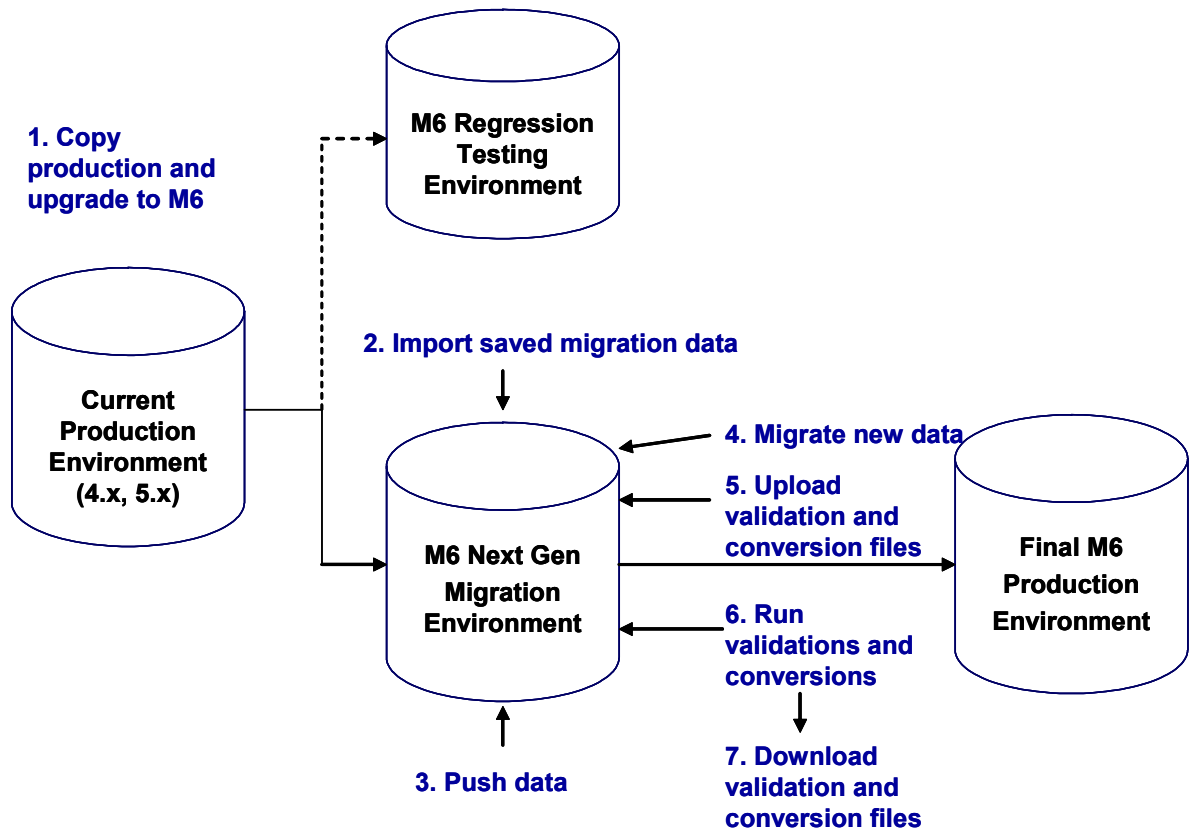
1. Copy production and upgrade to M6

M6 Regression Testing Environment

Current Production Environment (4.x, 5.x)

2. Import saved migration data

4. Migrate new data

5. Upload validation and conversion files

M6 Next Gen Migration Environment

Final M6 Production Environment

6. Run validations and conversions

7. Download validation and conversion files

3. Push data